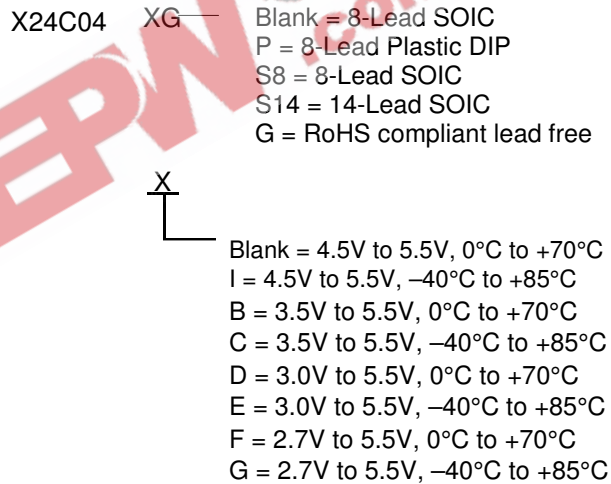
X24C04 XG

Blank = 8-Lead SOIC
P = 8-Lead Plastic DIP
S8 = 8-Lead SOIC
S14 = 14-Lead SOIC
G = RoHS compliant lead free

X

Blank = 4.5V to 5.5V, 0°C to +70°C
I = 4.5V to 5.5V, –40°C to +85°C
B = 3.5V to 5.5V, 0°C to +70°C
C = 3.5V to 5.5V, –40°C to +85°C
D = 3.0V to 5.5V, 0°C to +70°C
E = 3.0V to 5.5V, –40°C to +85°C
F = 2.7V to 5.5V, 0°C to +70°C
G = 2.7V to 5.5V, –40°C to +85°C